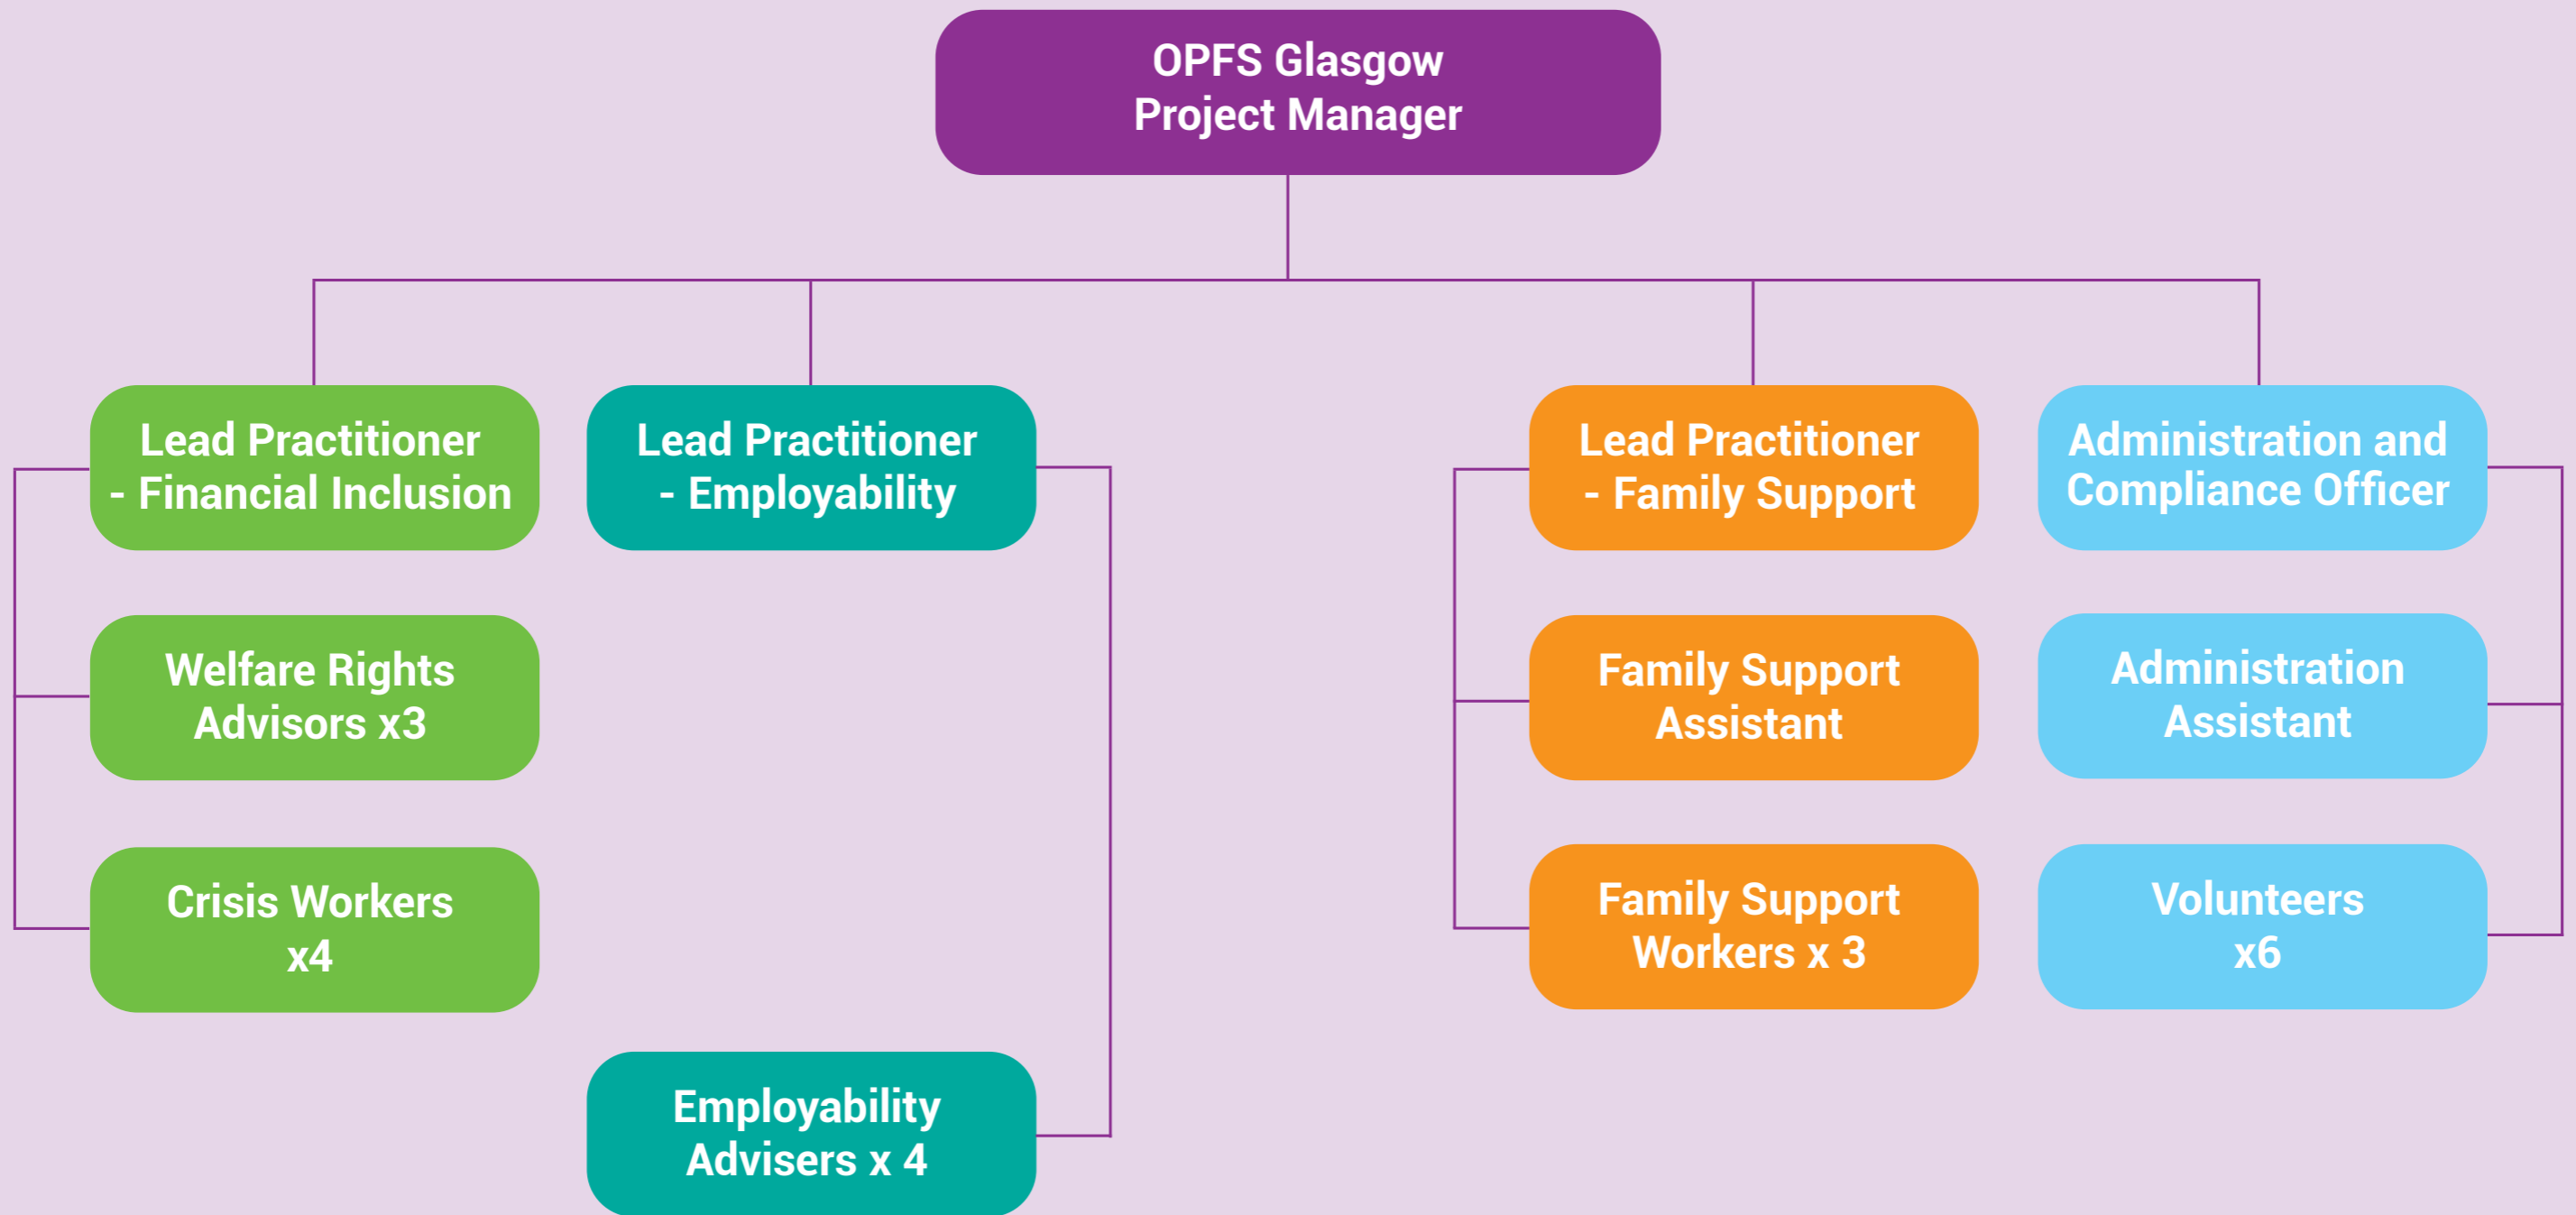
OPFS Glasgow
Project Manager

Lead Practitioner
- Financial Inclusion

Welfare Rights
Advisors x3

Crisis Workers
x4

Lead Practitioner
- Employability

Employability
Advisers x 4

Lead Practitioner
- Family Support

Family Support
Assistant

Family Support
Workers x 3

Administration and
Compliance Officer

Administration
Assistant

Volunteers
x6